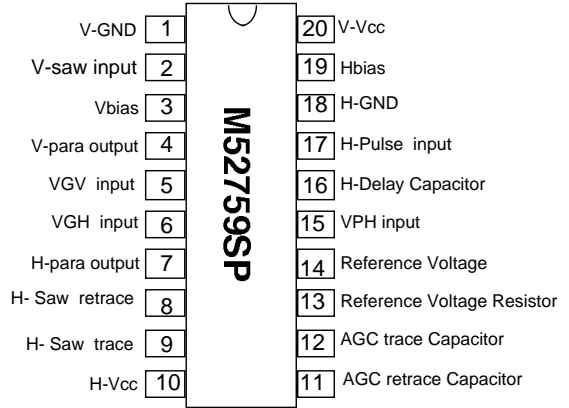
V-GND 1
V-saw input 2
Vbias 3
V-para output 4
VGV input 5
VGH input 6
H-para output 7
H- Saw retrace 8
H- Saw trace 9
H-Vcc 10

M52759SP

20 V-Vcc
19 Hbias
18 H-GND
17 H-Pulse input
16 H-Delay Capacitor
15 VPH input
14 Reference Voltage
13 Reference Voltage Resistor
12 AGC trace Capacitor
11 AGC retrace Capacitor